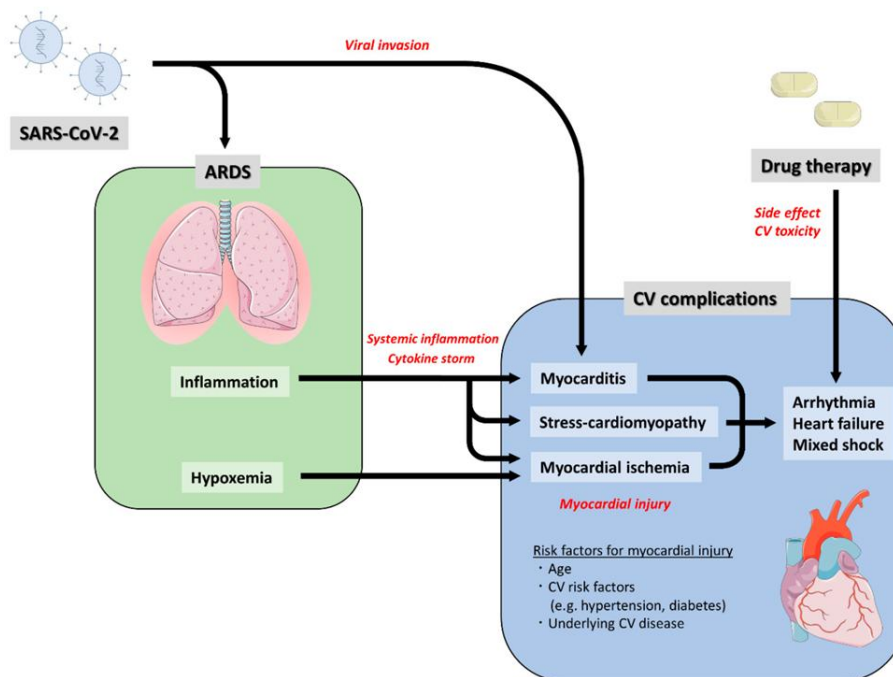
Viral invasion

SARS-CoV-2

ARDS

Drug therapy

Side effect
CV toxicity

CV complications

Systemic inflammation
Cytokine storm

Inflammation

Myocarditis

Stress-cardiomyopathy

Myocardial ischemia

Arrhythmia
Heart failure
Mixed shock

Hypoxemia

Myocardial injury

Risk factors for myocardial injury
・Age
・CV risk factors
(e.g. hypertension, diabetes)
・Underlying CV disease